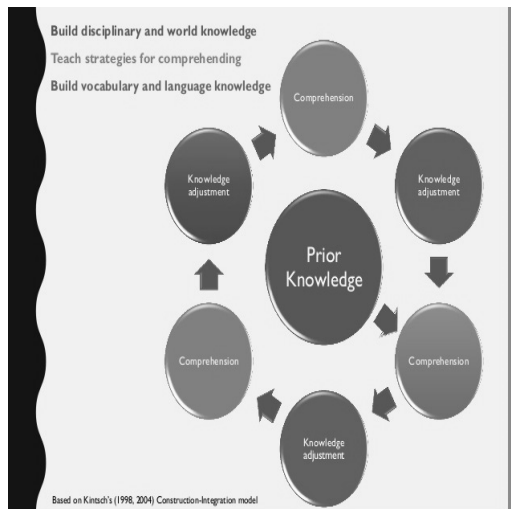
Build disciplinary and world knowledge
Teach strategies for comprehending
Build vocabulary and language knowledge

Comprehension

Knowledge adjustment

Knowledge adjustment

Prior Knowledge

Comprehension

Comprehension

Knowledge adjustment

Based on Kintsch's (1998, 2004) Construction-Integration model